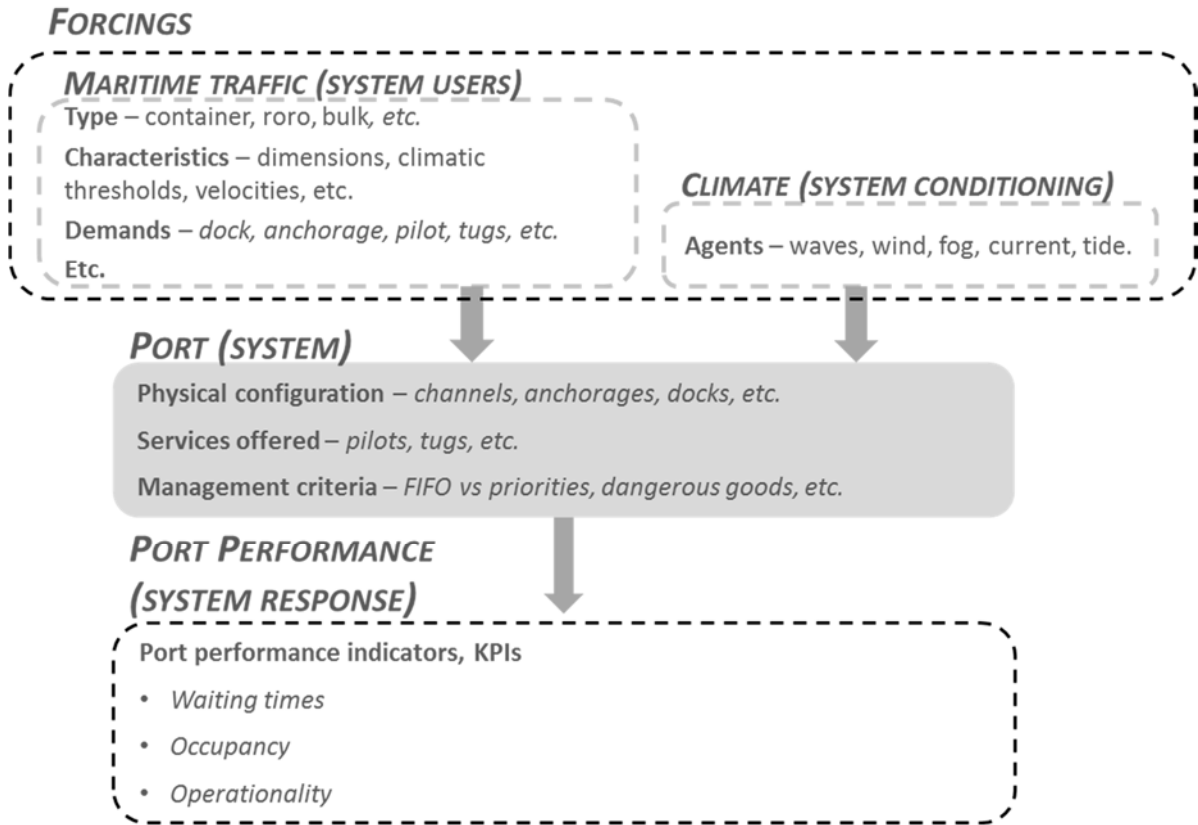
FORCINGS

MARITIME TRAFFIC (SYSTEM USERS)

Type – container, roro, bulk, etc.

Characteristics – dimensions, climatic thresholds, velocities, etc.

Demands – dock, anchorage, pilot, tugs, etc.

Etc.

CLIMATE (SYSTEM CONDITIONING)

Agents – waves, wind, fog, current, tide.

PORT (SYSTEM)

Physical configuration – channels, anchorages, docks, etc.

Services offered – pilots, tugs, etc.

Management criteria – FIFO vs priorities, dangerous goods, etc.

PORT PERFORMANCE (SYSTEM RESPONSE)

Port performance indicators, KPIs

• Waiting times
• Occupancy
• Operationality